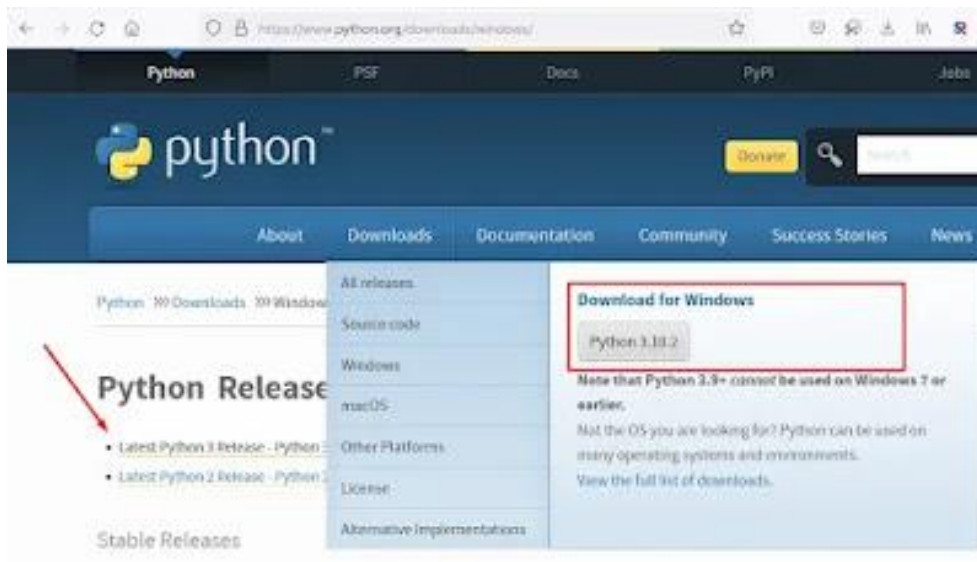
https://www.python.org/downloads/windows/

Python PSF Docs PyPI Jobs

python™

Donate

Search

About Downloads Documentation Community Success Stories News

Python >>> Downloads >>> Window

Python Release

• Latest Python 3 Release - Python

• Latest Python 2 Release - Python

Stable Releases

All releases

Source code

Windows

macOS

Other Platforms

License

Alternative Implementations

Download for Windows

Python 3.10.2

Note that Python 3.9+ cannot be used on Windows 7 or earlier.

Not the OS you are looking for? Python can be used on many operating systems and environments.

View the full list of downloads.